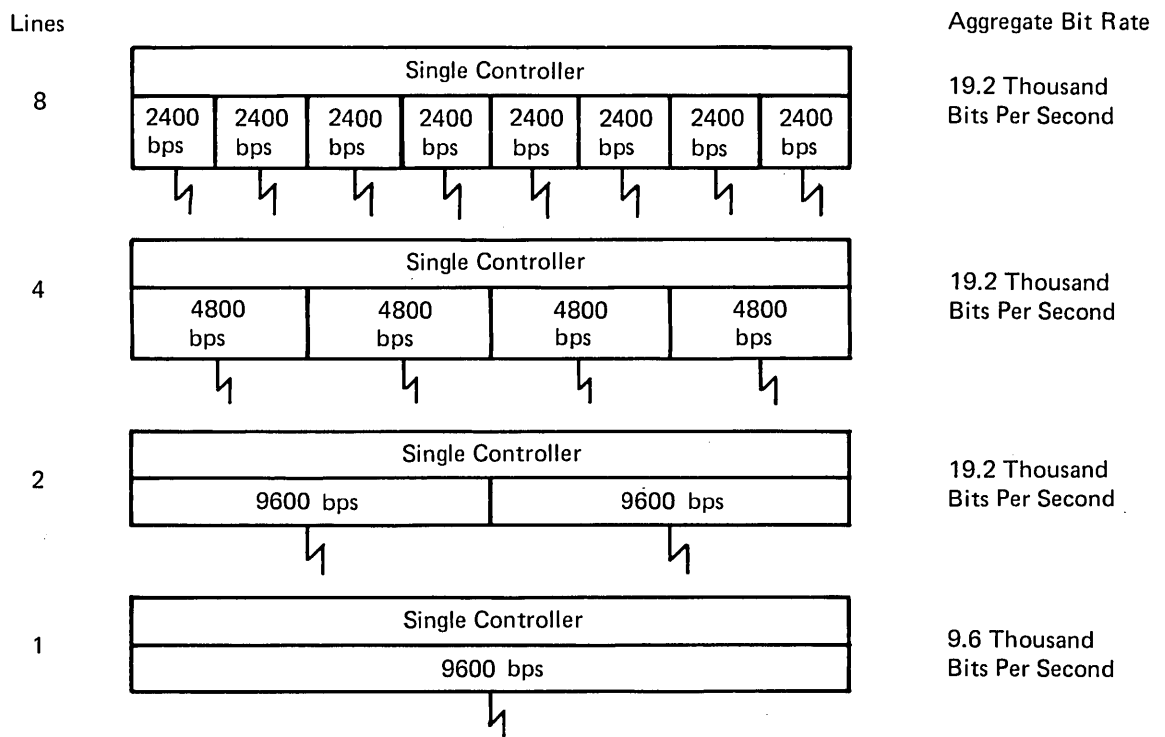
Lines

Aggregate Bit Rate

8

Single Controller

2400 bps

2400 bps

2400 bps

2400 bps

2400 bps

2400 bps

2400 bps

2400 bps

19.2 Thousand Bits Per Second

4

Single Controller

4800 bps

4800 bps

4800 bps

4800 bps

19.2 Thousand Bits Per Second

2

Single Controller

9600 bps

9600 bps

19.2 Thousand Bits Per Second

1

Single Controller

9600 bps

9.6 Thousand Bits Per Second